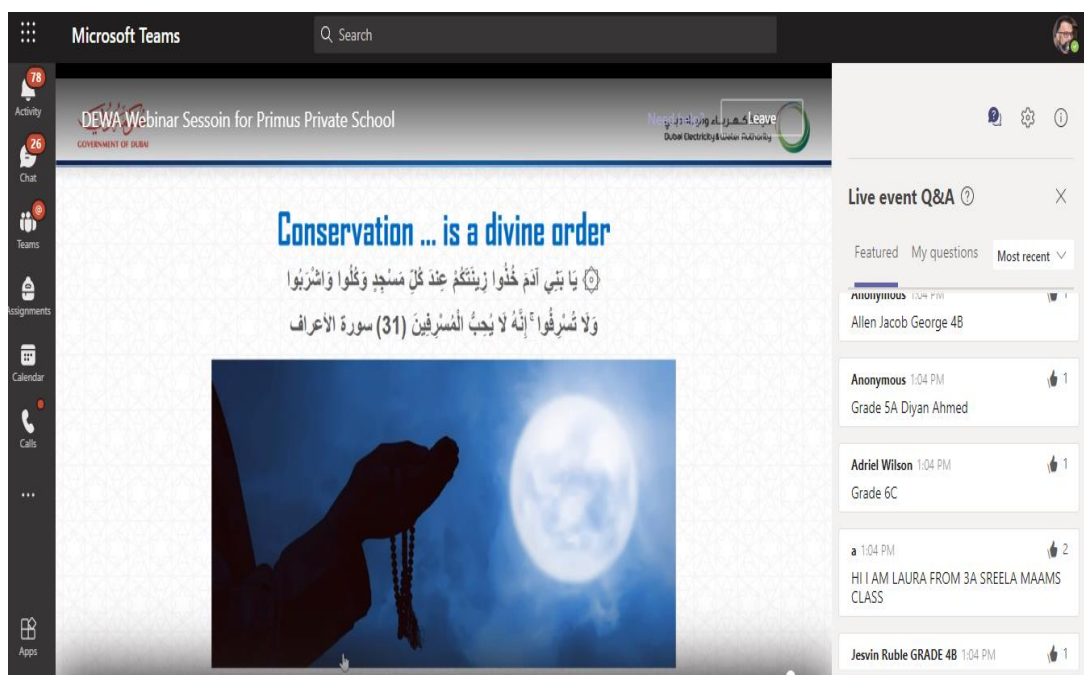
Microsoft Teams
Search

78
Activity
26
Chat
Teams
Assignments
Calendar
Calls
...
Apps

حكومة دبي
GOVERNMENT OF DUBAI
DEWA Webinar Sessoin for Primus Private School
Need help? Leave
هيئة كهرباء ومياه دبي
Dubai Electricity & Water Authority

Conservation ... is a divine order
۞ يَا بَنِي آدَمَ خُذُوا زِينَتَكُمْ عِندَ كُلِّ مَسْجِدٍ وَكُلُوا وَاشْرَبُوا وَلَا تُسْرِفُوا ۚ إِنَّهُ لَا يُحِبُّ الْمُسْرِفِينَ (31) سورة الأعراف

Live event Q&A
Featured My questions Most recent

Anonymous 1:04 PM
Allen Jacob George 4B

Anonymous 1:04 PM 1
Grade 5A Diyan Ahmed

Adriel Wilson 1:04 PM 1
Grade 6C

a 1:04 PM 2
HI I AM LAURA FROM 3A SREELA MAAMS CLASS

Jesvin Ruble GRADE 4B 1:04 PM 1